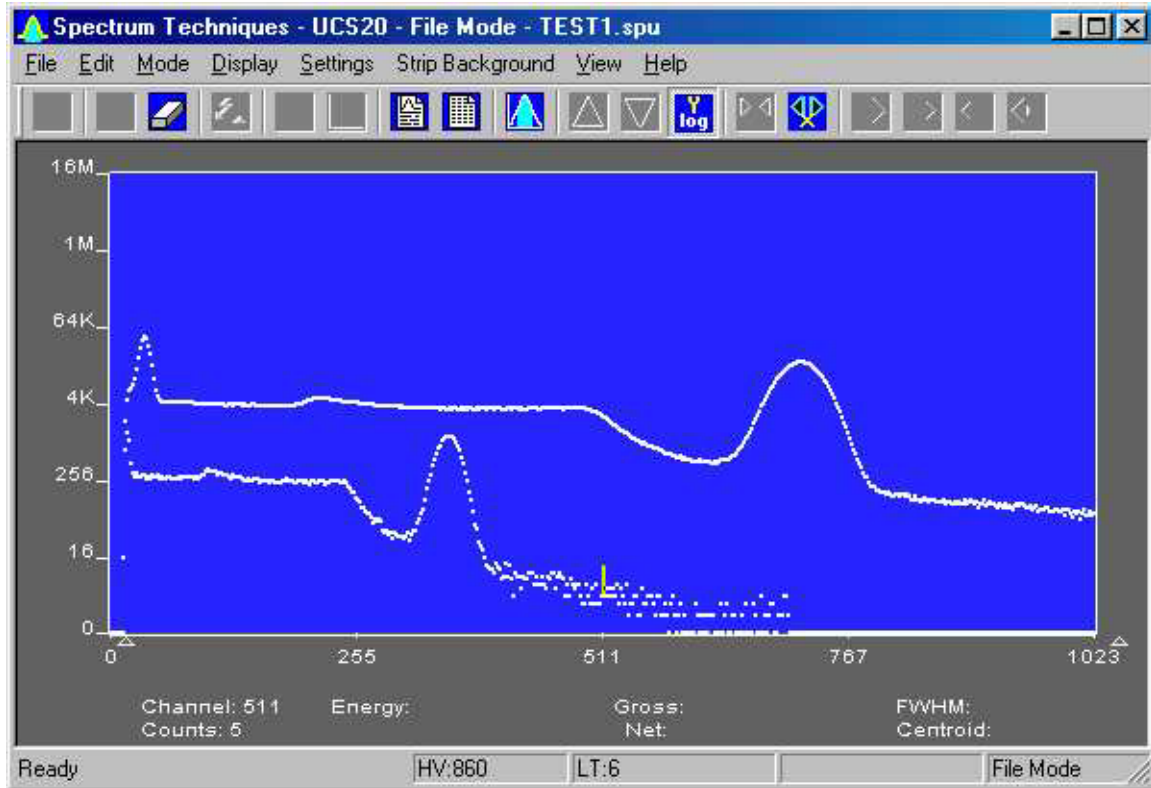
Spectrum Techniques - UCS20 - File Mode - TEST1.spu

File Edit Mode Display Settings Strip Background View Help

Y log

16M
1M
64K
4K
256
16
0

0
255
511
767
1023

Channel: 511
Counts: 5
Energy:
Gross:
Net:
FWHM:
Centroid:

Ready
HV:860
LT:6
File Mode